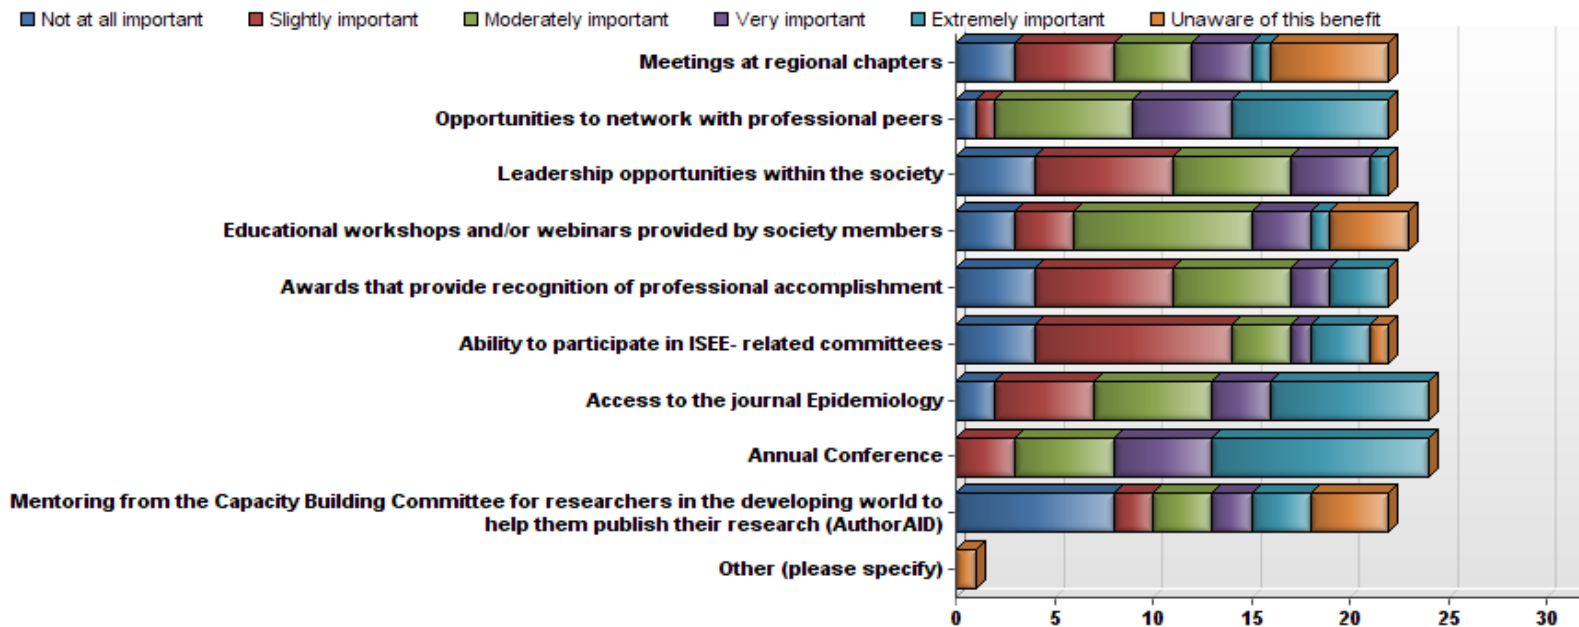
Not at all important  Slightly important  Moderately important  Very important  Extremely important  Unaware of this benefit

Meetings at regional chapters
Opportunities to network with professional peers
Leadership opportunities within the society
Educational workshops and/or webinars provided by society members
Awards that provide recognition of professional accomplishment
Ability to participate in ISEE- related committees
Access to the journal Epidemiology
Annual Conference
Mentoring from the Capacity Building Committee for researchers in the developing world to help them publish their research (AuthorAID)
Other (please specify)

0 5 10 15 20 25 30